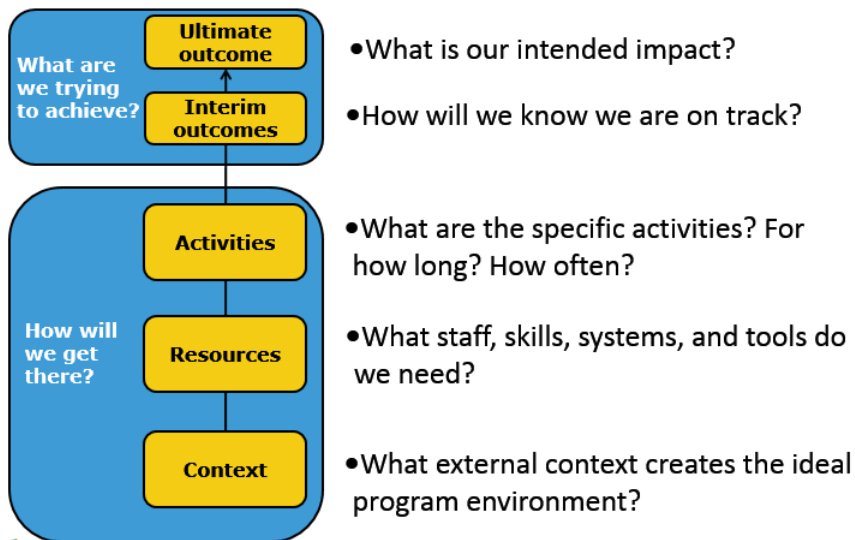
What are we trying to achieve?

Ultimate outcome

Interim outcomes

How will we get there?

Activities

Resources

Context

•What is our intended impact?

•How will we know we are on track?

•What are the specific activities? For how long? How often?

•What staff, skills, systems, and tools do we need?

•What external context creates the ideal program environment?